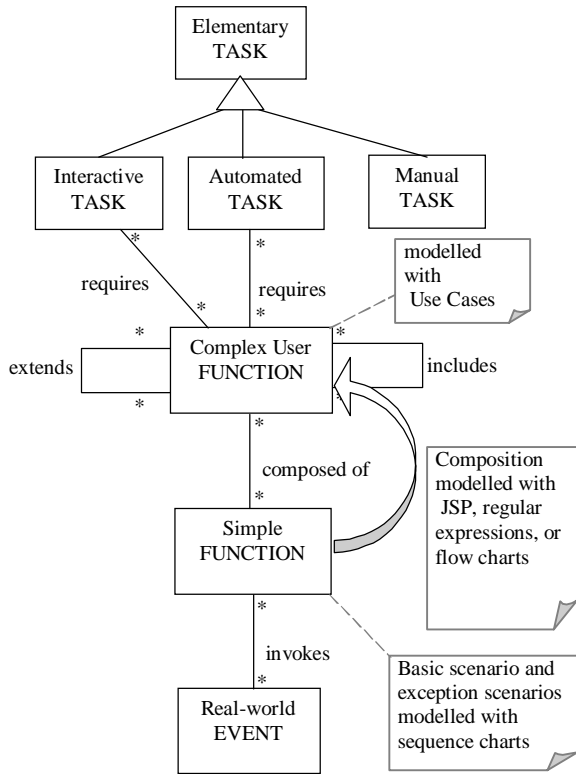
Elementary TASK

Interactive TASK

Automated TASK

Manual TASK

modelled with Use Cases

requires

requires

*

*

*

*

*

*

extends

Complex User FUNCTION

includes

*

*

composed of

*

Composition modelled with JSP, regular expressions, or flow charts

Simple FUNCTION

*

invokes

*

Basic scenario and exception scenarios modelled with sequence charts

Real-world EVENT